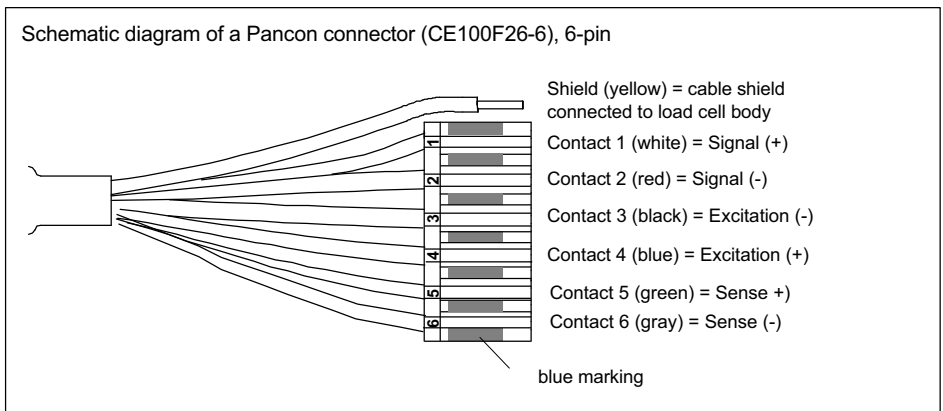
Schematic diagram of a Pancon connector (CE100F26-6), 6-pin

Shield (yellow) = cable shield connected to load cell body

1
2
3
4
5
6

Contact 1 (white) = Signal (+)

Contact 2 (red) = Signal (-)

Contact 3 (black) = Excitation (-)

Contact 4 (blue) = Excitation (+)

Contact 5 (green) = Sense +)

Contact 6 (gray) = Sense (-)

blue marking